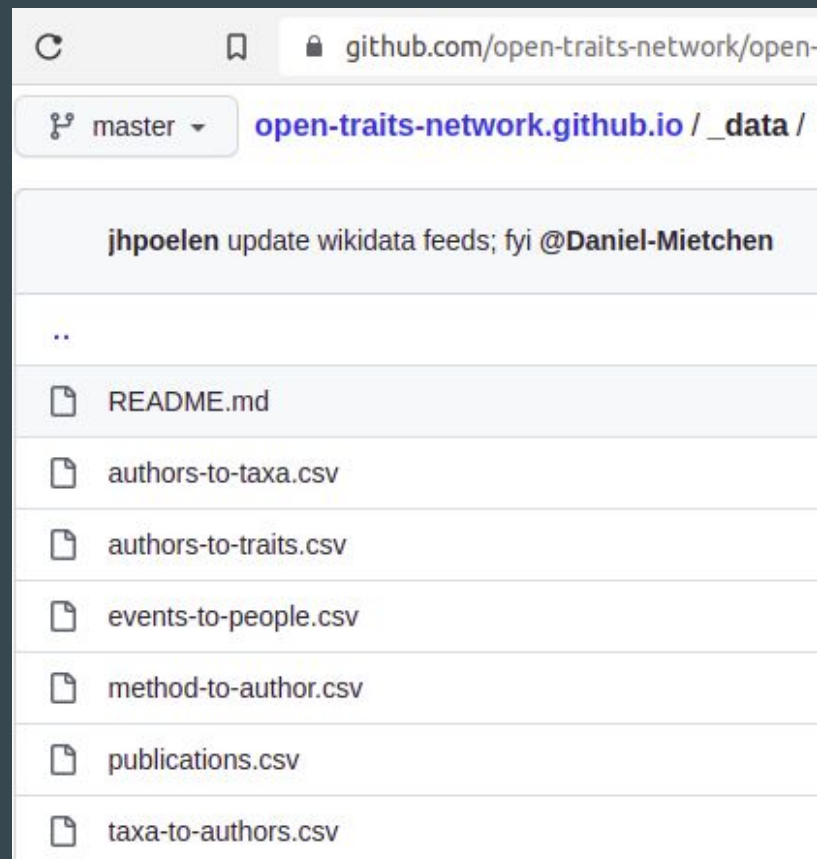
github.com/open-traits-network/open-

master

open-traits-network.github.io / _data /

jhpoelen update wikidata feeds; fyi @Daniel-Mietchen

..

README.md

authors-to-taxa.csv

authors-to-traits.csv

events-to-people.csv

method-to-author.csv

publications.csv

taxa-to-authors.csv